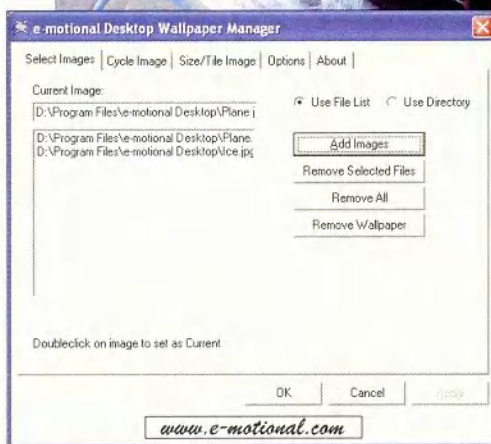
e-motional Desktop Wallpaper Manager

Select Images | Cycle Image | Size/Tile Image | Options | About

Current Image:

D:\Program Files\e-motional Desktop\Plane.j

Use File List

Use Directory

D:\Program Files\e-motional Desktop\Plane
D:\Program Files\e-motional Desktop\Ice.jpg

Add Images

Remove Selected Files

Remove All

Remove Wallpaper

Doubleclick on image to set as Current

OK

Cancel

Apply

www.e-motional.com